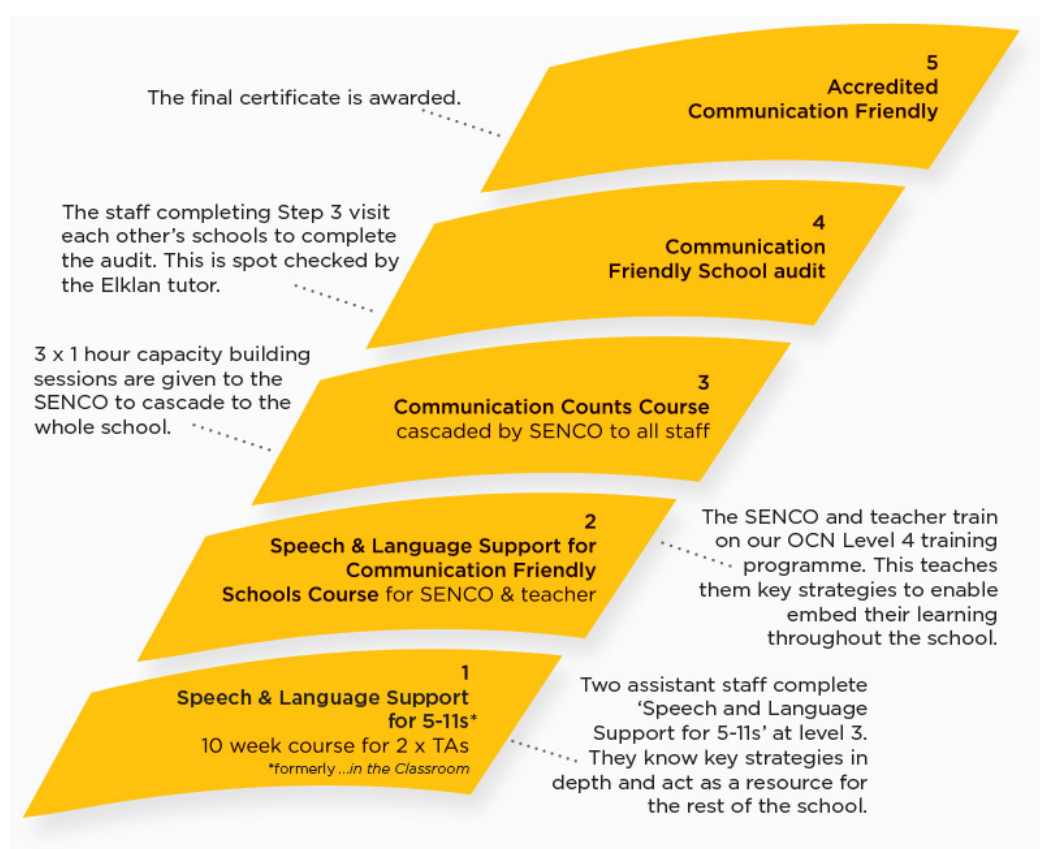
The final certificate is awarded.

5
Accredited
Communication Friendly

The staff completing Step 3 visit each other's schools to complete the audit. This is spot checked by the Elklan tutor.

4
Communication
Friendly School audit

3 x 1 hour capacity building sessions are given to the SENCO to cascade to the whole school.

3
Communication Counts Course
cascaded by SENCO to all staff

2
Speech & Language Support for Communication Friendly Schools Course for SENCO & teacher

The SENCO and teacher train on our OCN Level 4 training programme. This teaches them key strategies to enable embed their learning throughout the school.

1
Speech & Language Support for 5-11s*
10 week course for 2 x TAs
*formerly ...in the Classroom

Two assistant staff complete 'Speech and Language Support for 5-11s' at level 3. They know key strategies in depth and act as a resource for the rest of the school.